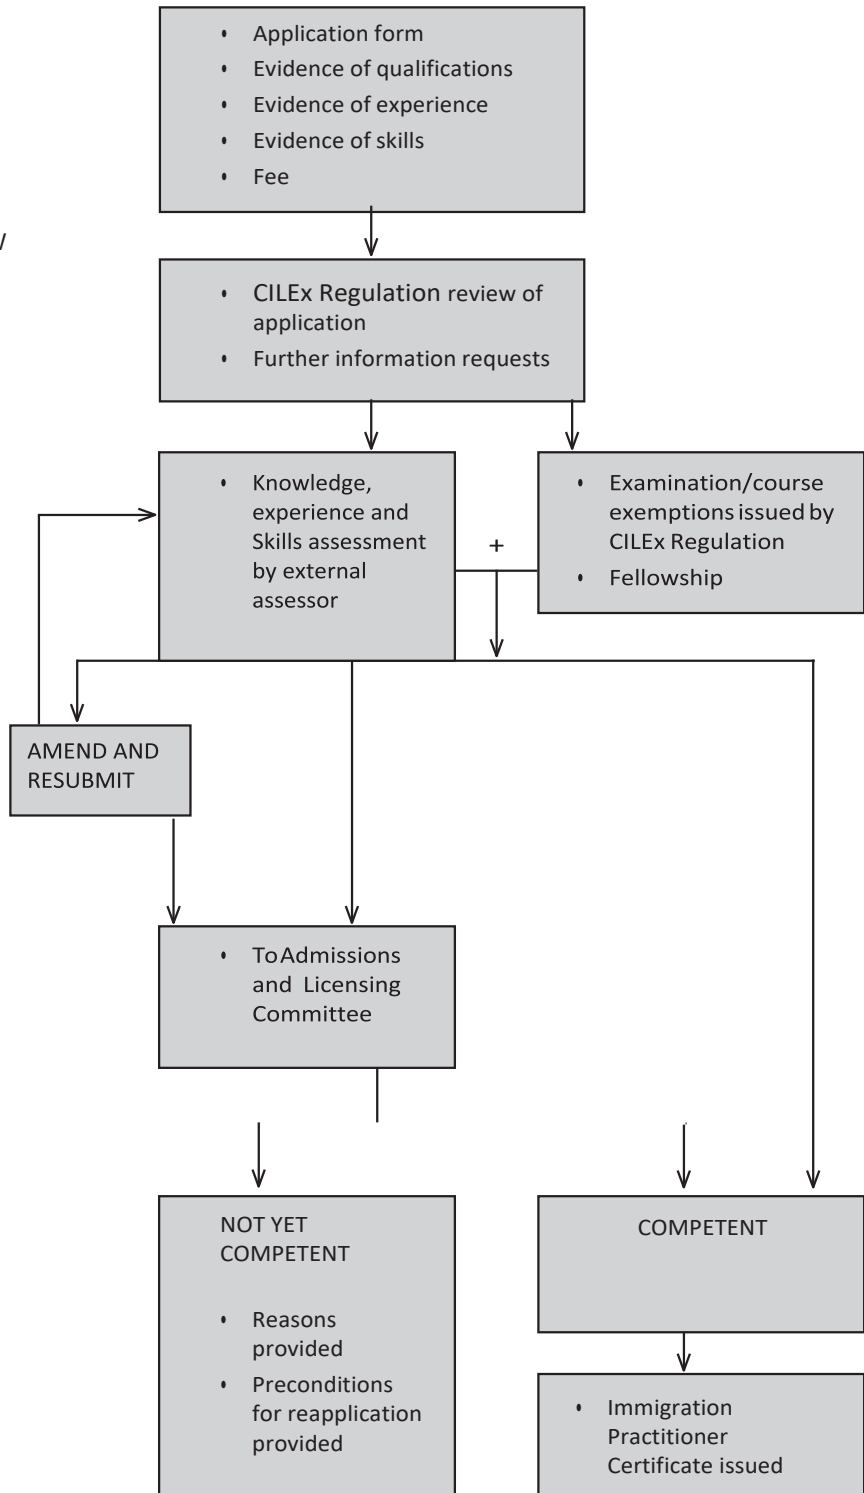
• Application form
• Evidence of qualifications
• Evidence of experience
• Evidence of skills
• Fee

• CILEx Regulation review of application
• Further information requests

• Knowledge, experience and Skills assessment by external assessor

+

• Examination/course exemptions issued by CILEx Regulation
• Fellowship

AMEND AND RESUBMIT

• To Admissions and Licensing Committee

NOT YET COMPETENT

• Reasons provided
• Preconditions for reapplication provided

COMPETENT

• Immigration Practitioner Certificate issued